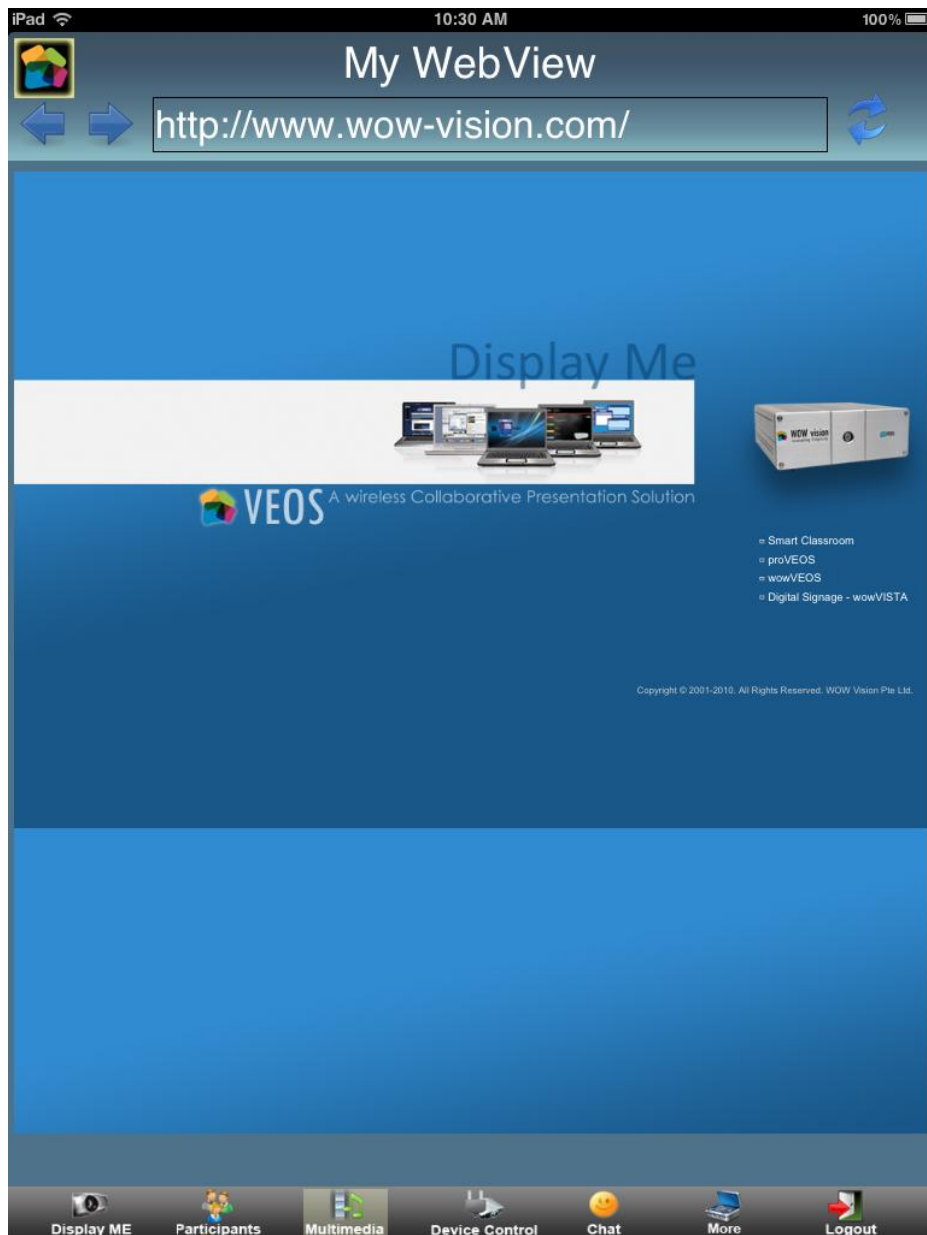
iPad
10:30 AM
100%

My WebView

http://www.wow-vision.com/

Display Me

WOW vision

VEOS A wireless Collaborative Presentation Solution

Smart Classroom
proVEOS
wowVEOS
Digital Signage - wowVISTA

Copyright © 2001-2010. All Rights Reserved. WOW Vision Pte Ltd.

Display ME
Participants
Multimedia
Device Control
Chat
More
Logout